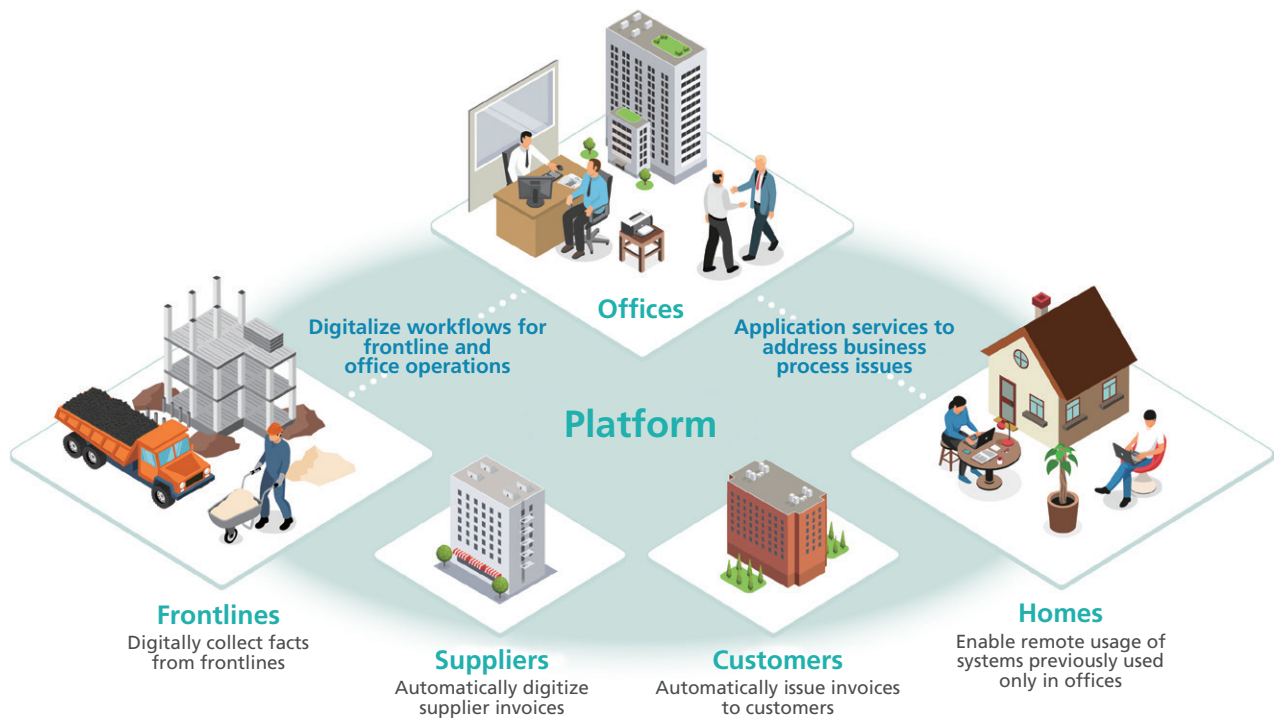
Offices

Digitalize workflows for frontline and office operations

Application services to address business process issues

Platform

Frontlines
Digitally collect facts from frontlines

Suppliers
Automatically digitize supplier invoices

Customers
Automatically issue invoices to customers

Homes
Enable remote usage of systems previously used only in offices